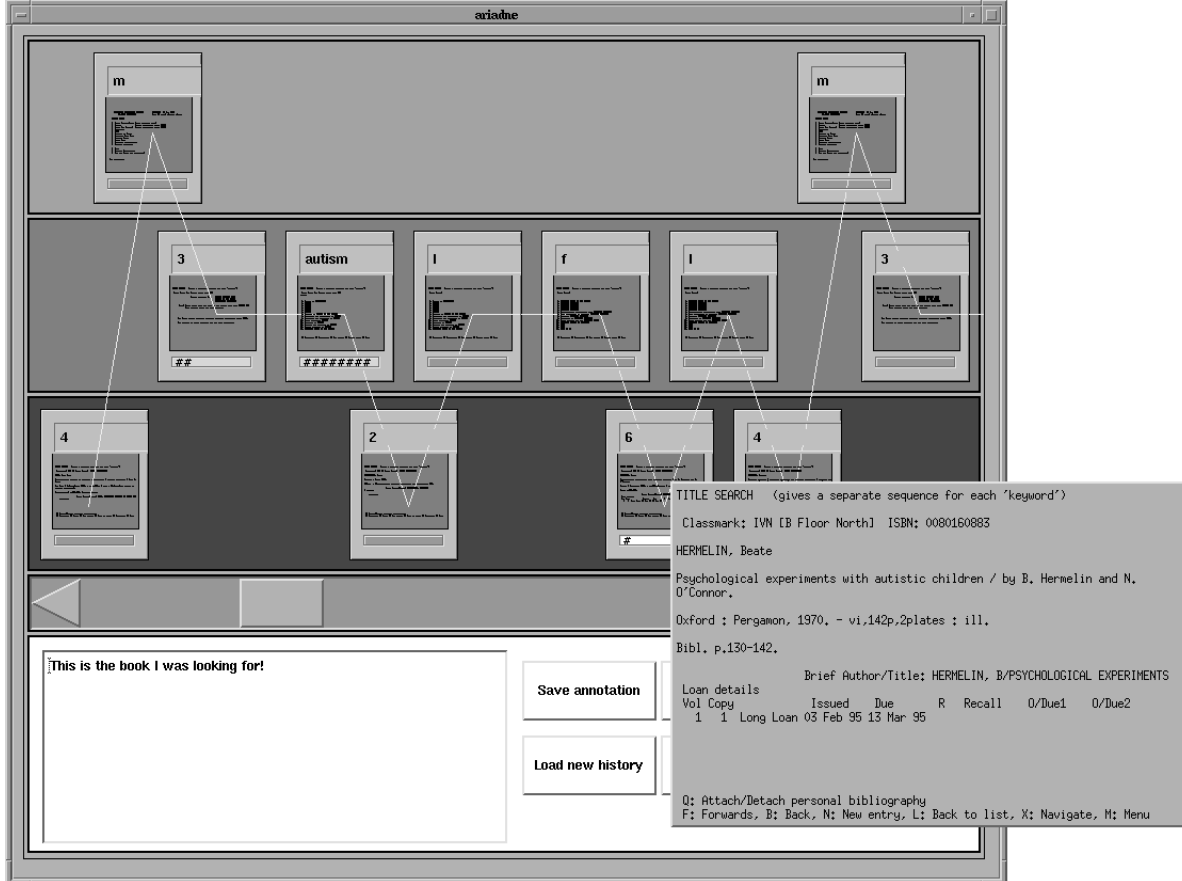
ariadne

m

m

3

autism

l

f

l

3

##

########

4

2

6

4

#

This is the book I was looking for!

Save annotation

Load new history

TITLE SEARCH (gives a separate sequence for each 'keyword')

Classmark: IVN [B Floor North] ISBN: 0080160883

HERMELIN, Beate

Psychological experiments with autistic children / by B. Hermelin and N. O'Connor.

Oxford : Pergamon, 1970. - vi,142p,2plates : ill.

Bibl. p.130-142.

Brief Author/Title: HERMELIN, B/PSYCHOLOGICAL EXPERIMENTS

Loan details

| Vol | Copy | | Issued | Due | R | Recall | O/Due1 | O/Due2 |
|---|---|---|---|---|---|---|---|---|
| 1 | 1 | Long Loan | 03 Feb 95 | 13 Mar 95 | | | | |

Q: Attach/Detach personal bibliography
F: Forwards, B: Back, N: New entry, L: Back to list, X: Navigate, M: Menu